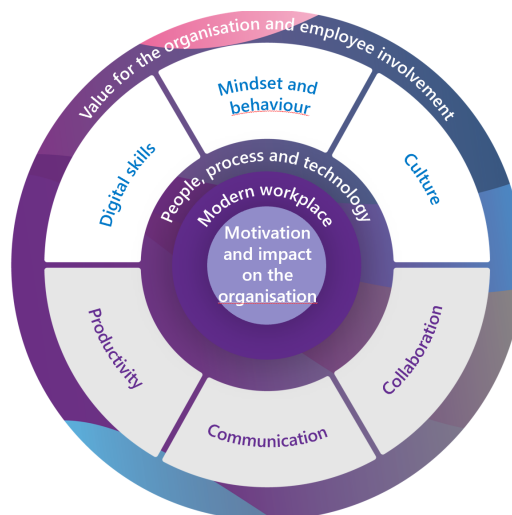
Value for the organisation and employee involvement

Mindset and behaviour

Digital skills

Culture

People, process and technology

Modern workplace

Motivation and impact on the organisation

Productivity

Collaboration

Communication